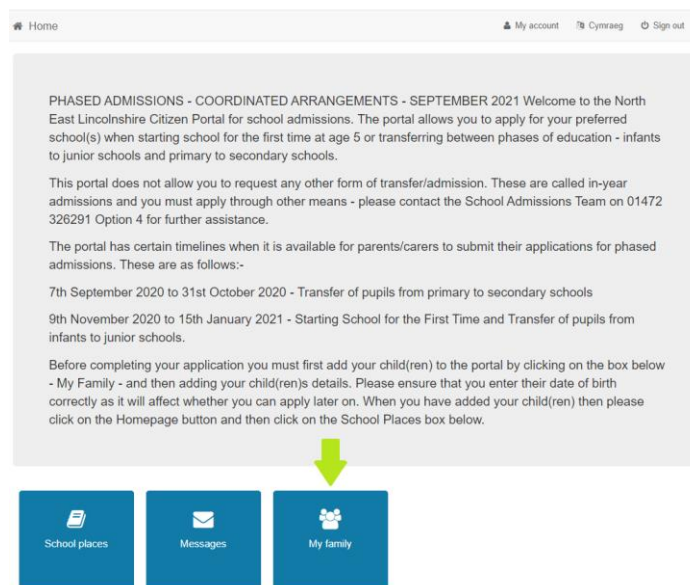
Home

My account Cymraeg Sign out

PHASED ADMISSIONS - COORDINATED ARRANGEMENTS - SEPTEMBER 2021 Welcome to the North East Lincolnshire Citizen Portal for school admissions. The portal allows you to apply for your preferred school(s) when starting school for the first time at age 5 or transferring between phases of education - infants to junior schools and primary to secondary schools.

This portal does not allow you to request any other form of transfer/admission. These are called in-year admissions and you must apply through other means - please contact the School Admissions Team on 01472 326291 Option 4 for further assistance.

The portal has certain timelines when it is available for parents/carers to submit their applications for phased admissions. These are as follows:-

7th September 2020 to 31st October 2020 - Transfer of pupils from primary to secondary schools

9th November 2020 to 15th January 2021 - Starting School for the First Time and Transfer of pupils from infants to junior schools.

Before completing your application you must first add your child(ren) to the portal by clicking on the box below - My Family - and then adding your child(ren)s details. Please ensure that you enter their date of birth correctly as it will affect whether you can apply later on. When you have added your child(ren) then please click on the Homepage button and then click on the School Places box below.

School places

Messages

My family